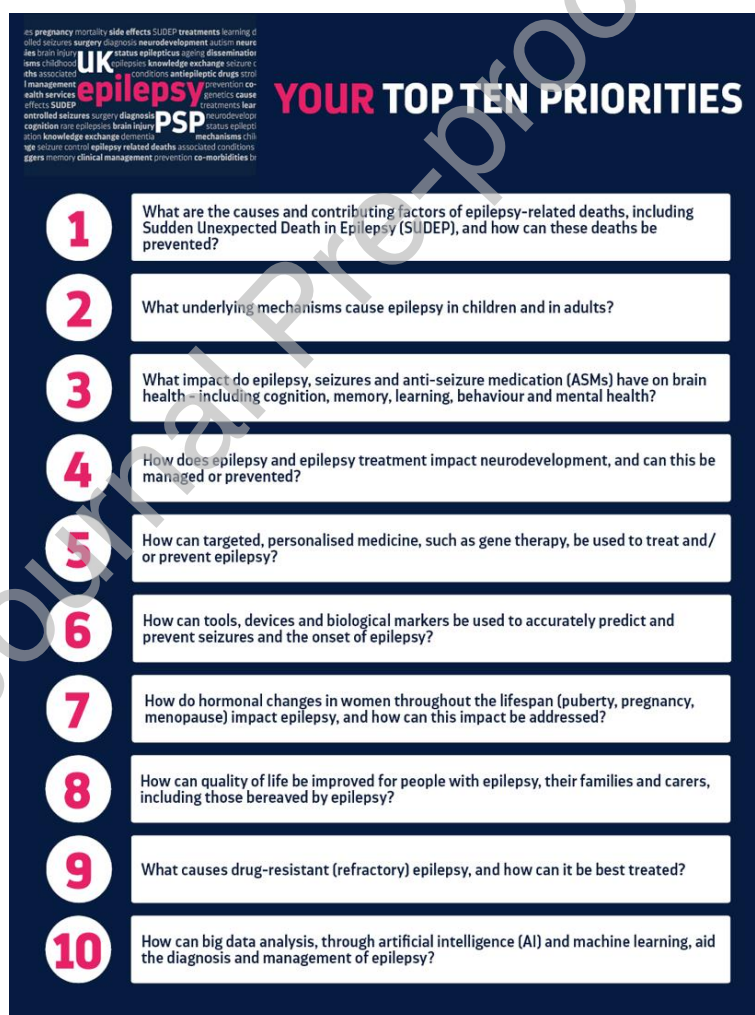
es pregnancy mortality side effects SUDEP treatments learning d
olled seizures surgery diagnosis neurodevelopment autism neuro
ies brain injury UK status epilepticus ageing dissemination
isms childhood epilepsies knowledge exchange seizure c
ths associated conditions antiepileptic drugs stro
l management epilepsy prevention co-
ealth services genetics cause
effects SUDEP treatments lear
ontrolled seizures surgery diagnosis PSP neurodevelopm
cognition rare epilepsies brain injury status epilepti
ation knowledge exchange dementia mechanisms chil
ge seizure control epilepsy related deaths associated conditions
ggers memory clinical management prevention co-morbidities b

YOUR TOP TEN PRIORITIES

1 What are the causes and contributing factors of epilepsy-related deaths, including Sudden Unexpected Death in Epilepsy (SUDEP), and how can these deaths be prevented?

2 What underlying mechanisms cause epilepsy in children and in adults?

3 What impact do epilepsy, seizures and anti-seizure medication (ASMs) have on brain health – including cognition, memory, learning, behaviour and mental health?

4 How does epilepsy and epilepsy treatment impact neurodevelopment, and can this be managed or prevented?

5 How can targeted, personalised medicine, such as gene therapy, be used to treat and/ or prevent epilepsy?

6 How can tools, devices and biological markers be used to accurately predict and prevent seizures and the onset of epilepsy?

7 How do hormonal changes in women throughout the lifespan (puberty, pregnancy, menopause) impact epilepsy, and how can this impact be addressed?

8 How can quality of life be improved for people with epilepsy, their families and carers, including those bereaved by epilepsy?

9 What causes drug-resistant (refractory) epilepsy, and how can it be best treated?

10 How can big data analysis, through artificial intelligence (AI) and machine learning, aid the diagnosis and management of epilepsy?

Journal Pre-proof